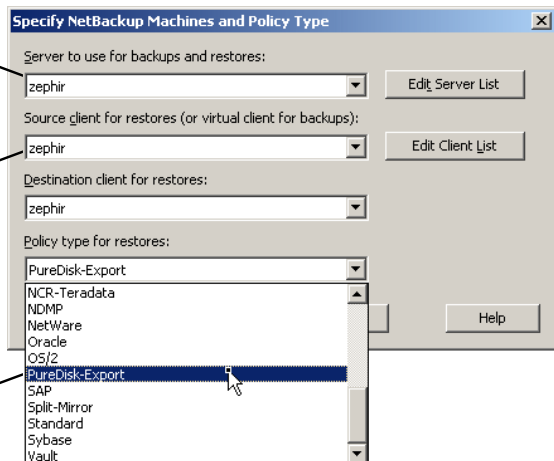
Specify NetBackup Machines and Policy Type

Server to use for backups and restores:
zephir
Edit Server List

Source client for restores (or virtual client for backups):
zephir
Edit Client List

Destination client for restores:
zephir

Policy type for restores:
PureDisk-Export

NCR-Teradata
NDMP
NetWare
Oracle
OS/2
PureDisk-Export
SAP
Split-Mirror
Standard
Sybase
Vault

Help